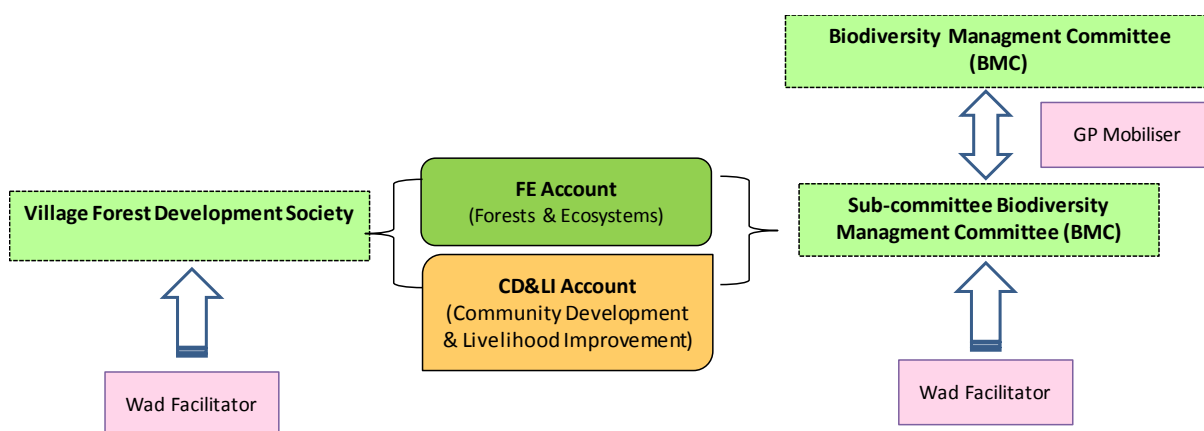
Biodiversity Managment Committee (BMC)

GP Mobiliser

Village Forest Development Society

FE Account
(Forests & Ecosystems)

CD&LI Account
(Community Development & Livelihood Improvement)

Sub-committee Biodiversity Managment Committee (BMC)

Wad Facilitator

Wad Facilitator